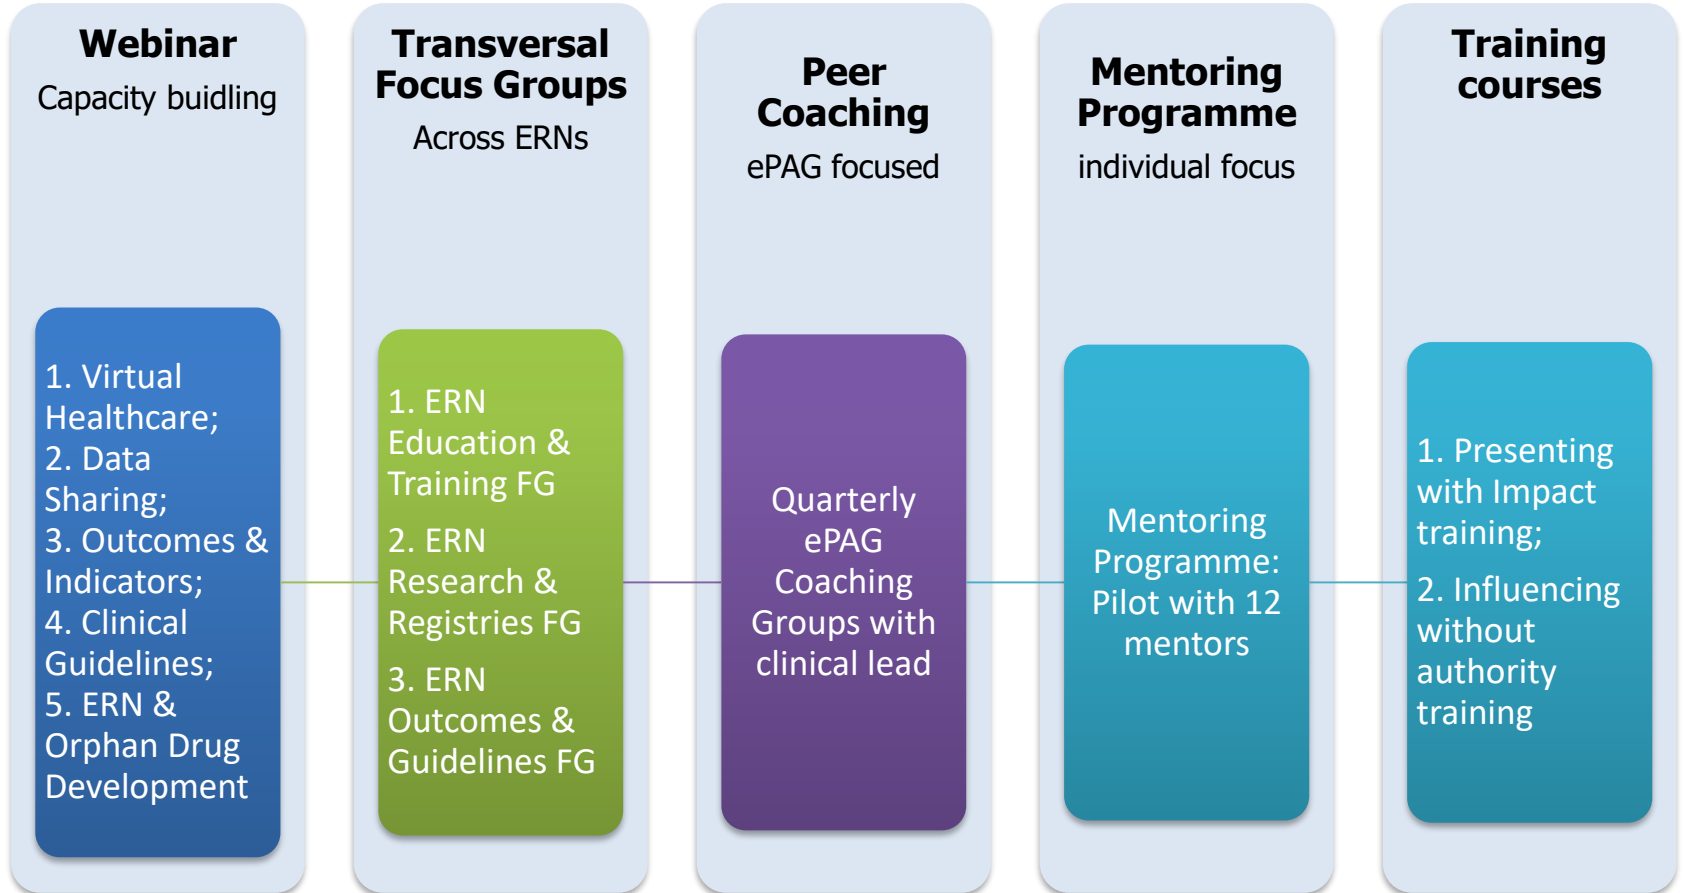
Webinar

Capacity buidling

1. Virtual Healthcare;
2. Data Sharing;
3. Outcomes & Indicators;
4. Clinical Guidelines;
5. ERN & Orphan Drug Development

Transversal Focus Groups

Across ERNs

1. ERN Education & Training FG

2. ERN Research & Registries FG

3. ERN Outcomes & Guidelines FG

Peer Coaching

ePAG focused

Quarterly ePAG Coaching Groups with clinical lead

Mentoring Programme

individual focus

Mentoring Programme: Pilot with 12 mentors

Training courses

1. Presenting with Impact training;

2. Influencing without authority training